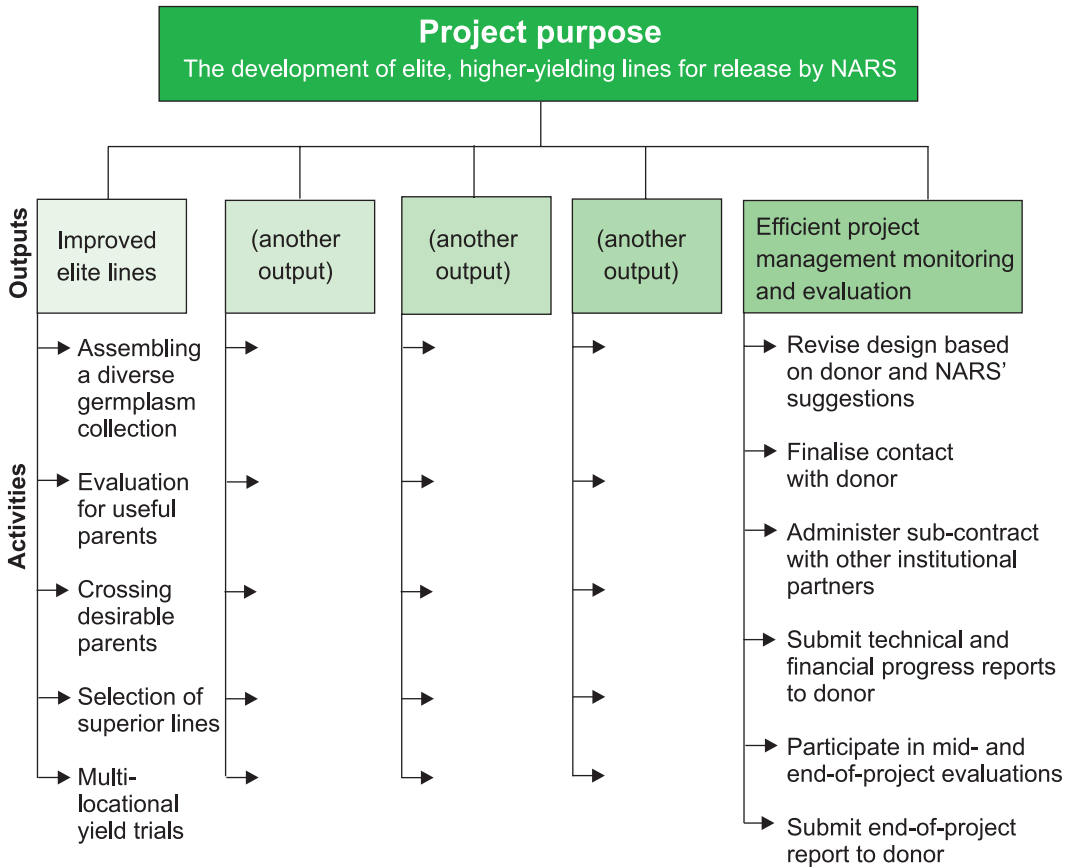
Project purpose
The development of elite, higher-yielding lines for release by NARS

Outputs

Improved elite lines

(another output)

(another output)

(another output)

Efficient project management monitoring and evaluation

Activities

Assembling a diverse germplasm collection

Evaluation for useful parents

Crossing desirable parents

Selection of superior lines

Multi-locational yield trials

Revise design based on donor and NARS' suggestions

Finalise contact with donor

Administer sub-contract with other institutional partners

Submit technical and financial progress reports to donor

Participate in mid- and end-of-project evaluations

Submit end-of-project report to donor